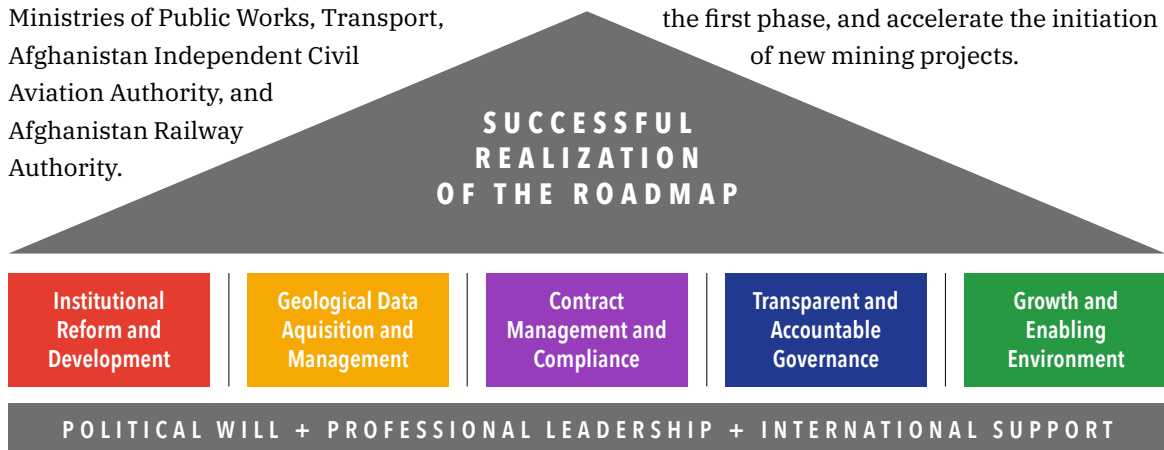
Ministries of Public Works, Transport, Afghanistan Independent Civil Aviation Authority, and Afghanistan Railway Authority.

the first phase, and accelerate the initiation of new mining projects.

SUCCESSFUL REALIZATION OF THE ROADMAP

Institutional Reform and Development

Geological Data Aquisition and Management

Contract Management and Compliance

Transparent and Accountable Governance

Growth and Enabling Environment

POLITICAL WILL + PROFESSIONAL LEADERSHIP + INTERNATIONAL SUPPORT